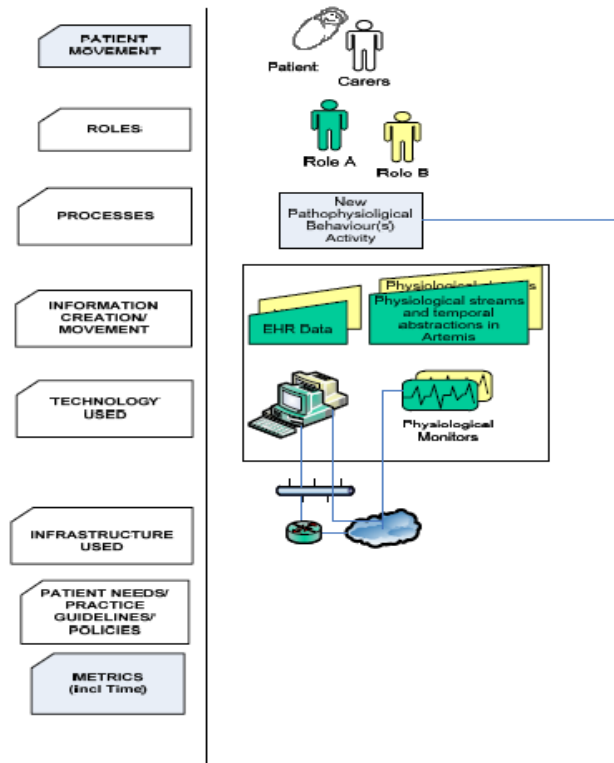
PATIENT MOVEMENT

ROLES

PROCESSES

INFORMATION CREATION/ MOVEMENT

TECHNOLOGY USED

INFRASTRUCTURE USED

PATIENT NEEDS/ PRACTICE GUIDELINES/ POLICIES

METRICS (incl Time)

Patient

Carers

Role A

Role B

New Pathophysioligical Behaviour(s) Activity

Physiological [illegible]

EHR Data

Physiological streams and temporal abstractions in Artemis

Physiological Monitors